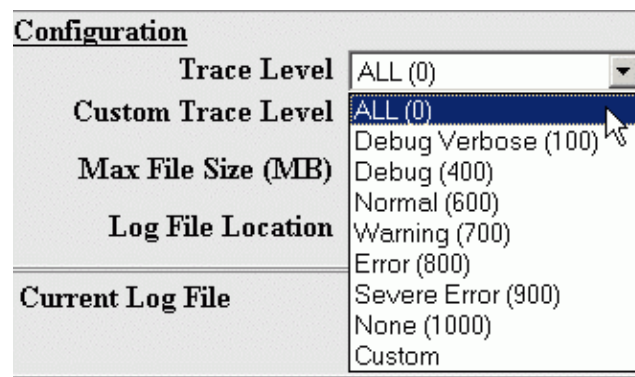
Configuration

Trace Level ALL (0)

Custom Trace Level

Max File Size (MB)

Log File Location

Current Log File

ALL (0)
Debug Verbose (100)
Debug (400)
Normal (600)
Warning (700)
Error (800)
Severe Error (900)
None (1000)
Custom